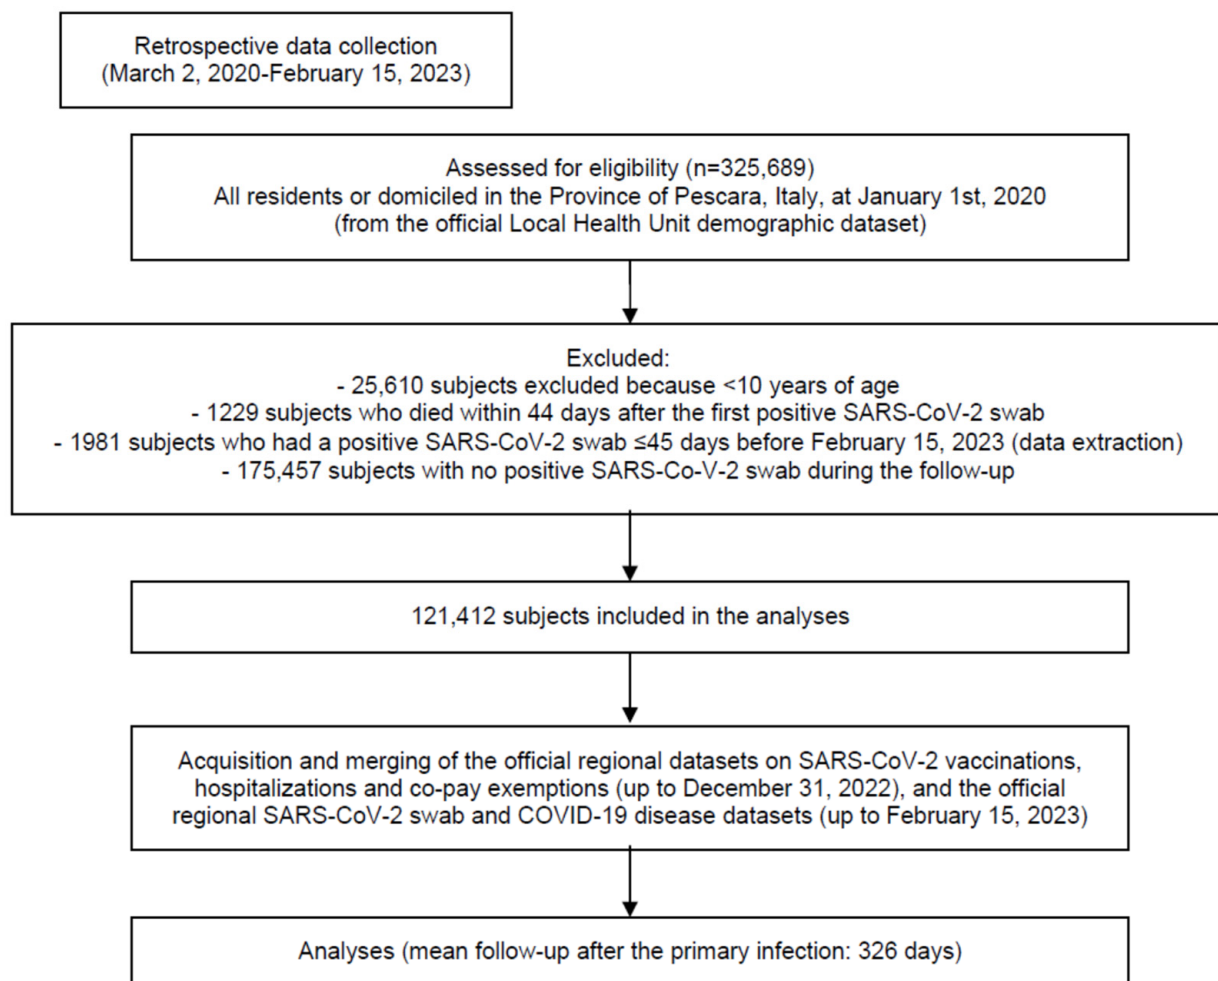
Retrospective data collection
(March 2, 2020-February 15, 2023)

Assessed for eligibility (n=325,689)
All residents or domiciled in the Province of Pescara, Italy, at January 1st, 2020
(from the official Local Health Unit demographic dataset)

Excluded:
- 25,610 subjects excluded because <10 years of age
- 1229 subjects who died within 44 days after the first positive SARS-CoV-2 swab
- 1981 subjects who had a positive SARS-CoV-2 swab ≤45 days before February 15, 2023 (data extraction)
- 175,457 subjects with no positive SARS-Co-V-2 swab during the follow-up

121,412 subjects included in the analyses

Acquisition and merging of the official regional datasets on SARS-CoV-2 vaccinations, hospitalizations and co-pay exemptions (up to December 31, 2022), and the official regional SARS-CoV-2 swab and COVID-19 disease datasets (up to February 15, 2023)

Analyses (mean follow-up after the primary infection: 326 days)